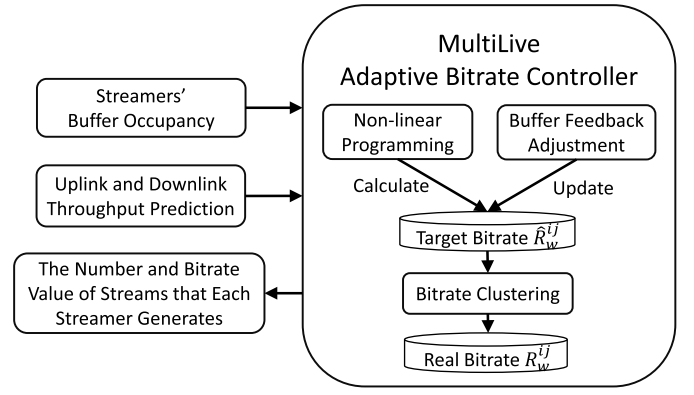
MultiLive
Adaptive Bitrate Controller

Streamers' Buffer Occupancy

Uplink and Downlink Throughput Prediction

The Number and Bitrate Value of Streams that Each Streamer Generates

Non-linear Programming

Buffer Feedback Adjustment

Calculate

Update

Target Bitrate $\hat{R}_w^{ij}$

Bitrate Clustering

Real Bitrate $R_w^{ij}$